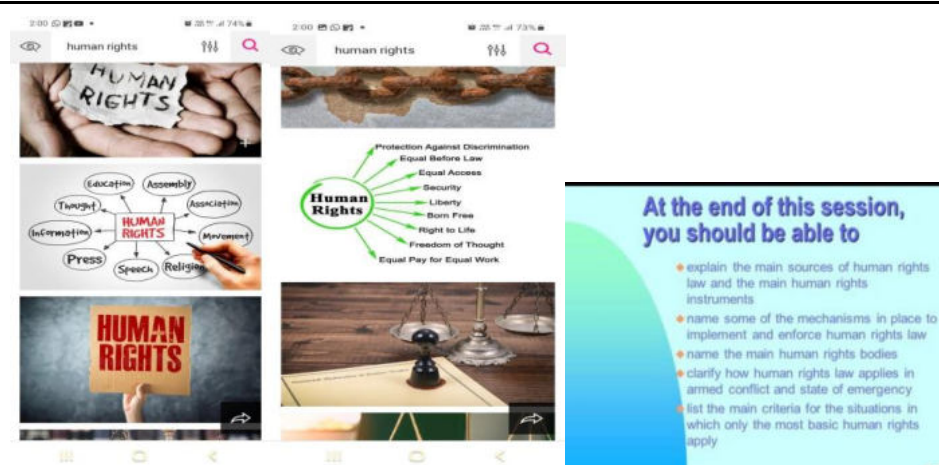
2:00 74%

human rights

HUMAN RIGHTS

Education Assembly Thought Association Information HUMAN RIGHTS Movement Press Speech Religion

HUMAN RIGHTS

2:00 73%

human rights

Human Rights

Protection Against Discrimination
Equal Before Law
Equal Access
Security
Liberty
Born Free
Right to Life
Freedom of Thought
Equal Pay for Equal Work

At the end of this session, you should be able to

- explain the main sources of human rights law and the main human rights instruments
- name some of the mechanisms in place to implement and enforce human rights law
- name the main human rights bodies
- clarify how human rights law applies in armed conflict and state of emergency
- list the main criteria for the situations in which only the most basic human rights apply